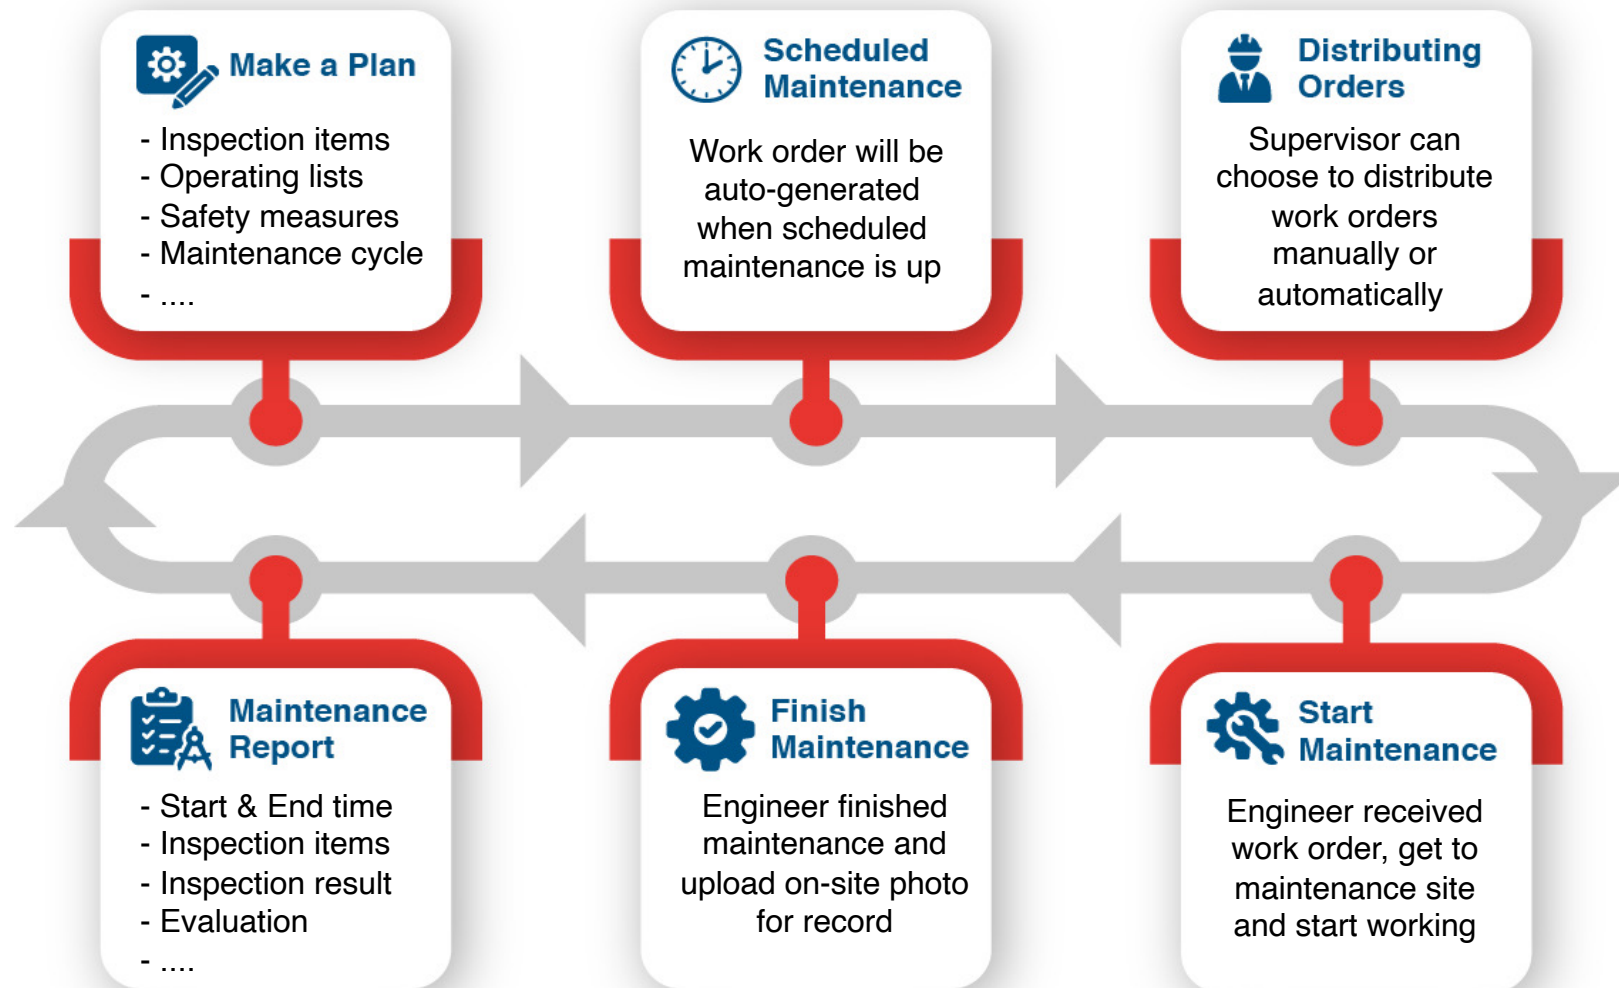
Make a Plan

- Inspection items
- Operating lists
- Safety measures
- Maintenance cycle
- ....

Scheduled Maintenance

Work order will be auto-generated when scheduled maintenance is up

Distributing Orders

Supervisor can choose to distribute work orders manually or automatically

Maintenance Report

- Start & End time
- Inspection items
- Inspection result
- Evaluation
- ....

Finish Maintenance

Engineer finished maintenance and upload on-site photo for record

Start Maintenance

Engineer received work order, get to maintenance site and start working